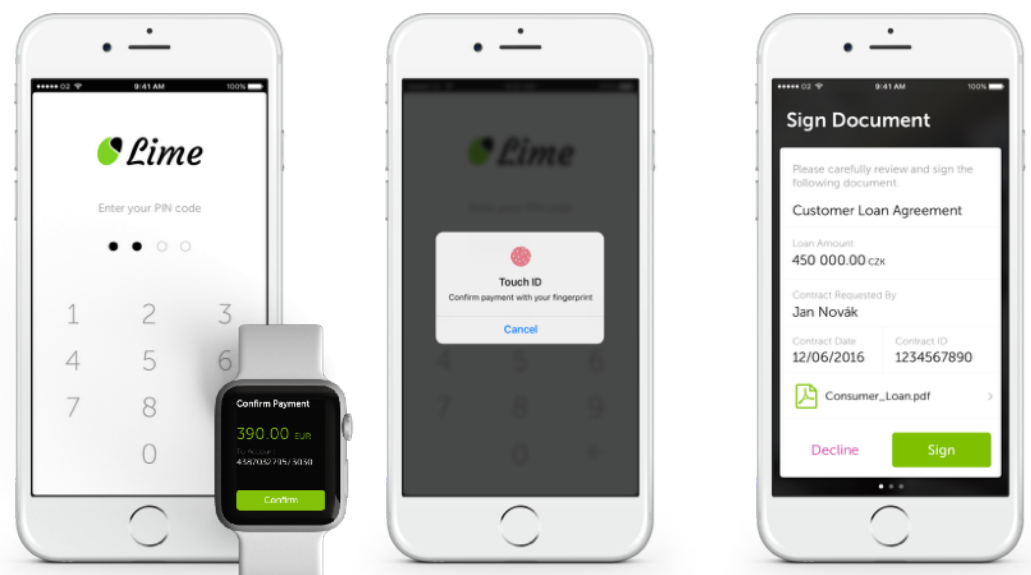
●●●●● O2 9:41 AM 100%

Lime

Enter your PIN code

1 2 3
4 5 6
7 8
0

Confirm Payment

390.00 EUR

To Account:
43870327705/3030

Confirm

Lime

Enter your PIN code

Touch ID

Confirm payment with your fingerprint

Cancel

4 5 6
7 8 9
0

●●●●● O2 9:41 AM 100%

Sign Document

Please carefully review and sign the following document.

Customer Loan Agreement

Loan Amount
450 000.00 CZK

Contract Requested By
Jan Novák

Contract Date
12/06/2016

Contract ID
1234567890

Consumer_Loan.pdf

Decline

Sign